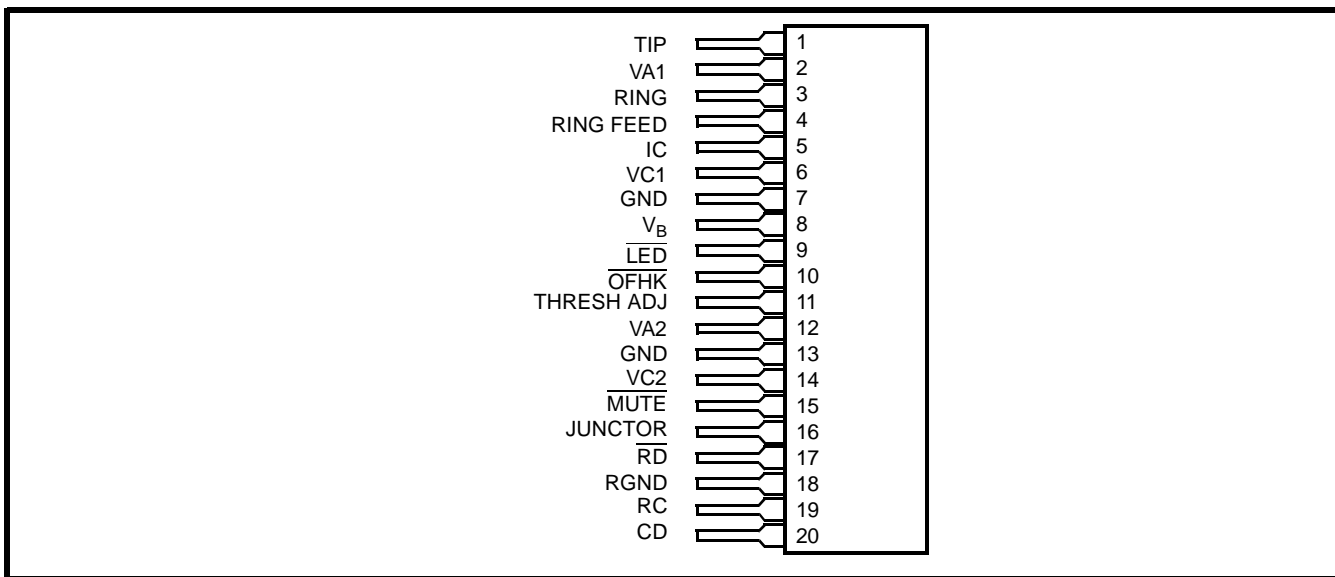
TIP 1
VA1 2
RING 3
RING FEED 4
IC 5
VC1 6
GND 7
$V_B$ 8
$\overline{LED}$ 9
$\overline{OFHK}$ 10
THRESH ADJ 11
VA2 12
GND 13
$\overline{VC2}$ 14
$\overline{MUTE}$ 15
JUNCTOR 16
$\overline{RD}$ 17
RGND 18
RC 19
CD 20